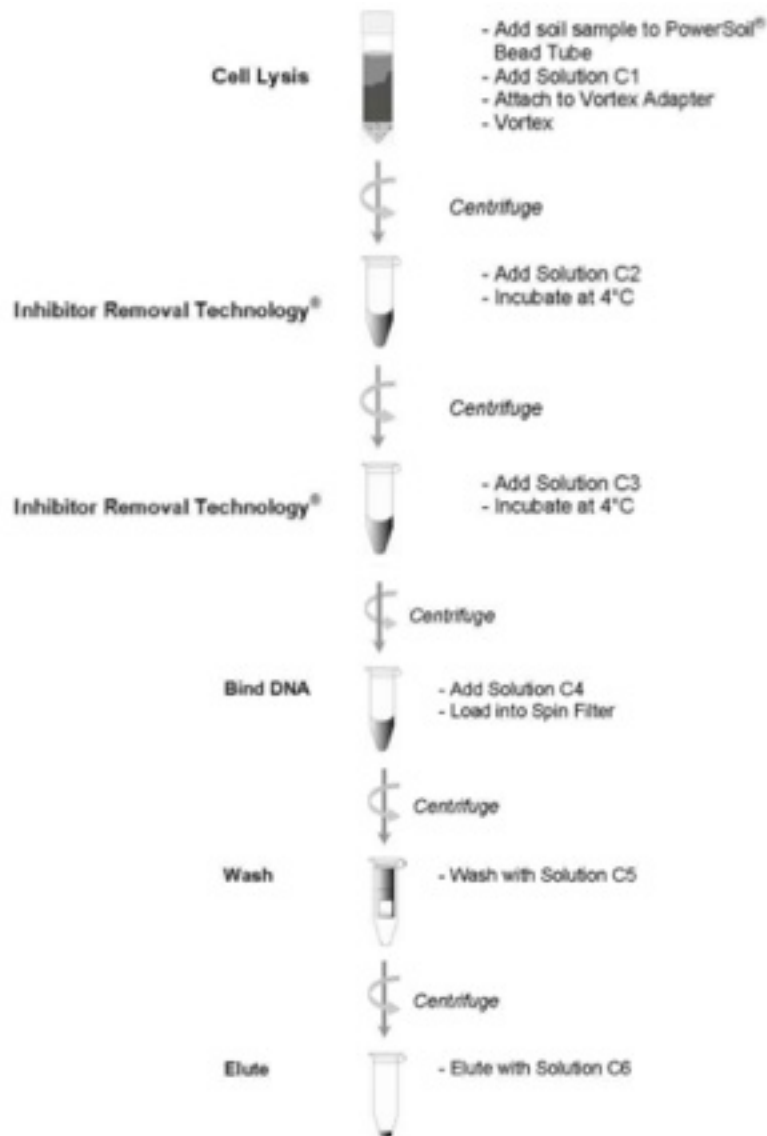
Cell Lysis

- Add soil sample to PowerSoil® Bead Tube
- Add Solution C1
- Attach to Vortex Adapter
- Vortex

Centrifuge

Inhibitor Removal Technology®

- Add Solution C2
- Incubate at 4°C

Centrifuge

Inhibitor Removal Technology®

- Add Solution C3
- Incubate at 4°C

Centrifuge

Bind DNA

- Add Solution C4
- Load into Spin Filter

Centrifuge

Wash

- Wash with Solution C5

Centrifuge

Elute

- Elute with Solution C6